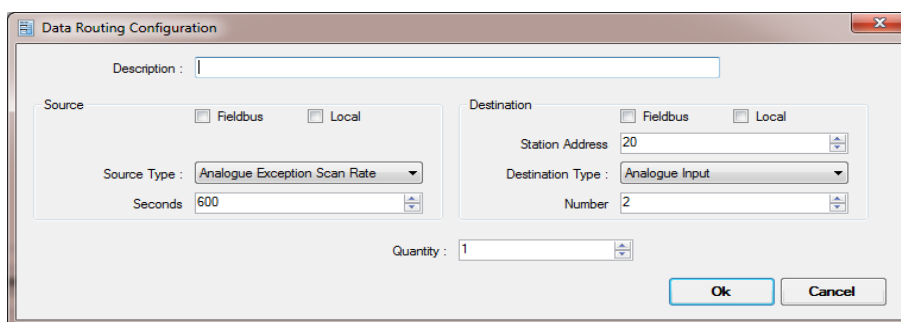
Data Routing Configuration

Description :

Source

Fieldbus

Local

Source Type : Analogue Exception Scan Rate

Seconds 600

Destination

Fieldbus

Local

Station Address 20

Destination Type : Analogue Input

Number 2

Quantity : 1

Ok

Cancel